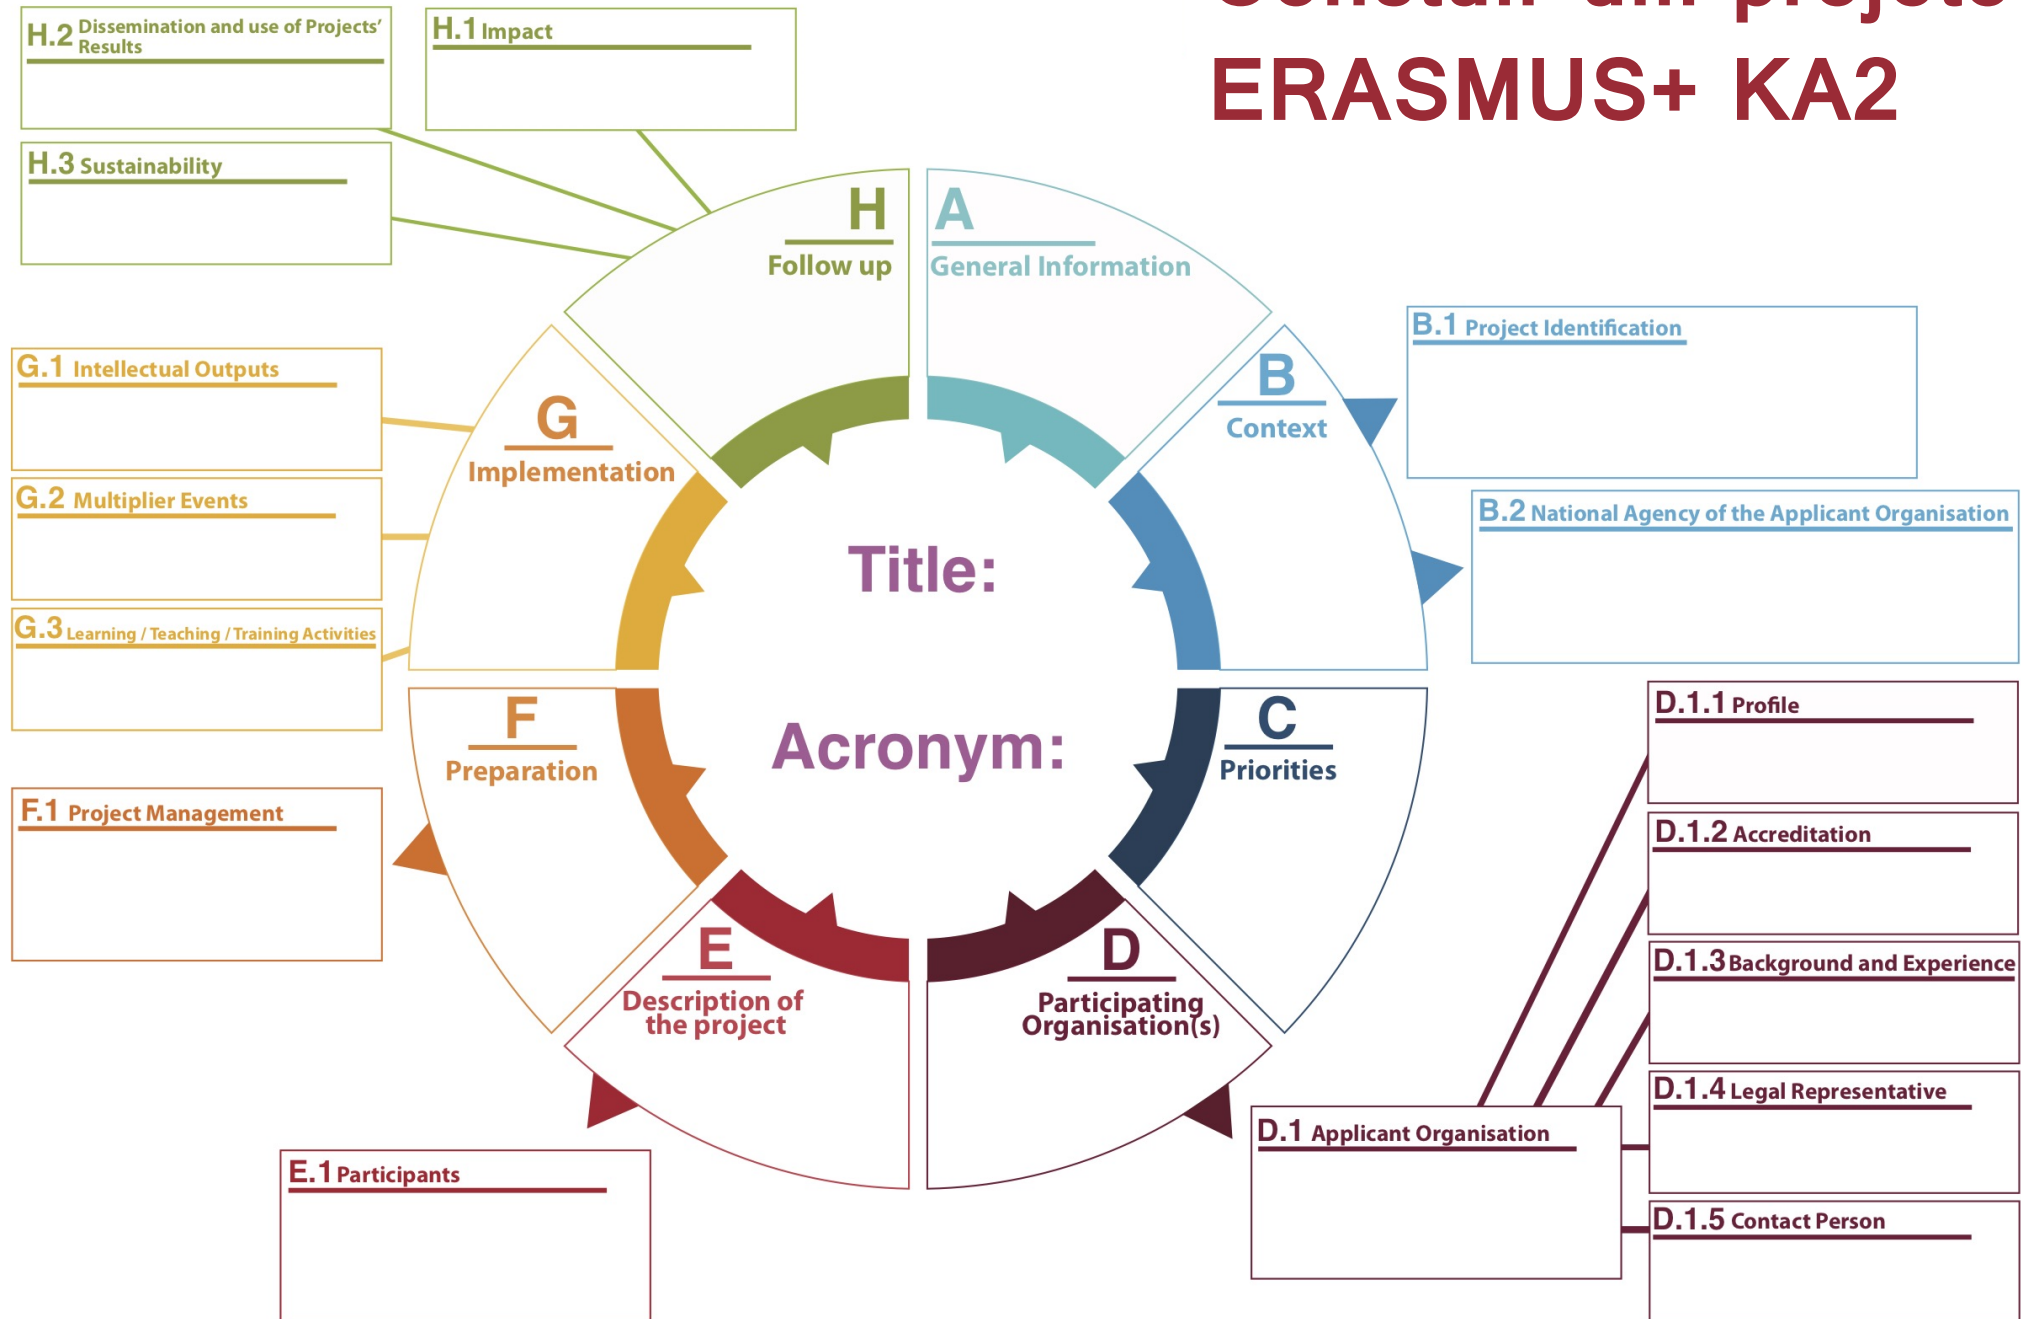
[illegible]
ERASMUS+ KA2

H.2 Dissemination and use of Projects' Results

H.1 Impact

H.3 Sustainability

H
Follow up

A
General Information

B.1 Project Identification

B
Context

B.2 National Agency of the Applicant Organisation

G.1 Intellectual Outputs

G
Implementation

G.2 Multiplier Events

G.3 Learning / Teaching / Training Activities

Title:

Acronym:

F
Preparation

C
Priorities

D.1.1 Profile

F.1 Project Management

D.1.2 Accreditation

E
Description of the project

D
Participating Organisation(s)

D.1.3 Background and Experience

D.1.4 Legal Representative

D.1 Applicant Organisation

E.1 Participants

D.1.5 Contact Person